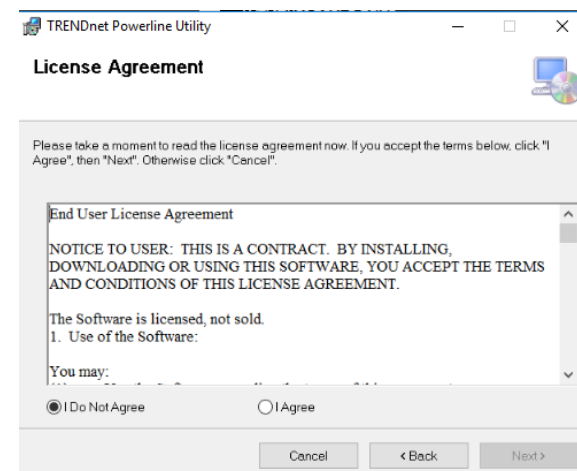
TRENDnet Powerline Utility

License Agreement

Please take a moment to read the license agreement now. If you accept the terms below, click "I Agree", then "Next". Otherwise click "Cancel".

End User License Agreement

NOTICE TO USER: THIS IS A CONTRACT. BY INSTALLING, DOWNLOADING OR USING THIS SOFTWARE, YOU ACCEPT THE TERMS AND CONDITIONS OF THIS LICENSE AGREEMENT.

The Software is licensed, not sold.
1. Use of the Software:

You may:
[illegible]

I Do Not Agree

I Agree

Cancel

< Back

Next >